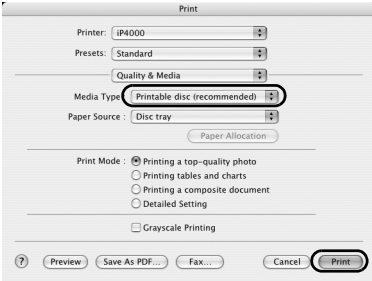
Print

Printer: iP4000

Presets: Standard

Quality & Media

Media Type: Printable disc (recommended)

Paper Source : Disc tray

Paper Allocation

Print Mode : Printing a top-quality photo

Printing tables and charts

Printing a composite document

Detailed Setting

Grayscale Printing

?

Preview

Save As PDF...

Fax...

Cancel

Print